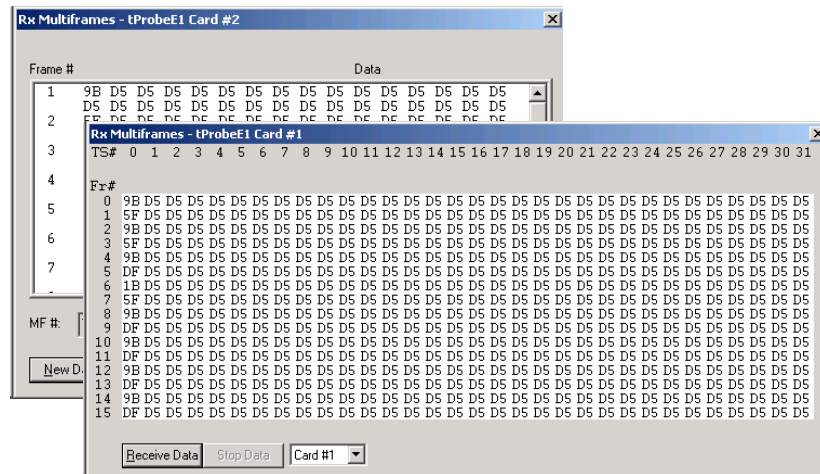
Rx Multiframes - tProbeE1 Card #2

Frame #

Data

1 9B D5 D5 D5 D5 D5 D5 D5 D5 D5 D5 D5 D5 D5 D5 D5
D5 D5 D5 D5 D5 D5 D5 D5 D5 D5 D5 D5 D5 D5 D5 D5

2

3

4

5

6

7

MF #:

New D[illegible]

Rx Multiframes - tProbeE1 Card #1

TS# 0 1 2 3 4 5 6 7 8 9 10 11 12 13 14 15 16 17 18 19 20 21 22 23 24 25 26 27 28 29 30 31

Fr#

| Fr# | 0 | 1 | 2 | 3 | 4 | 5 | 6 | 7 | 8 | 9 | 10 | 11 | 12 | 13 | 14 | 15 | 16 | 17 | 18 | 19 | 20 | 21 | 22 | 23 | 24 | 25 | 26 | 27 | 28 | 29 | 30 | 31 |
|---|---|---|---|---|---|---|---|---|---|---|---|---|---|---|---|---|---|---|---|---|---|---|---|---|---|---|---|---|---|---|---|---|
| 0 | 9B | D5 | D5 | D5 | D5 | D5 | D5 | D5 | D5 | D5 | D5 | D5 | D5 | D5 | D5 | D5 | D5 | D5 | D5 | D5 | D5 | D5 | D5 | D5 | D5 | D5 | D5 | D5 | D5 | D5 | D5 | D5 |
| 1 | 5F | D5 | D5 | D5 | D5 | D5 | D5 | D5 | D5 | D5 | D5 | D5 | D5 | D5 | D5 | D5 | D5 | D5 | D5 | D5 | D5 | D5 | D5 | D5 | D5 | D5 | D5 | D5 | D5 | D5 | D5 | D5 |
| 2 | 9B | D5 | D5 | D5 | D5 | D5 | D5 | D5 | D5 | D5 | D5 | D5 | D5 | D5 | D5 | D5 | D5 | D5 | D5 | D5 | D5 | D5 | D5 | D5 | D5 | D5 | D5 | D5 | D5 | D5 | D5 | D5 |
| 3 | 5F | D5 | D5 | D5 | D5 | D5 | D5 | D5 | D5 | D5 | D5 | D5 | D5 | D5 | D5 | D5 | D5 | D5 | D5 | D5 | D5 | D5 | D5 | D5 | D5 | D5 | D5 | D5 | D5 | D5 | D5 | D5 |
| 4 | 9B | D5 | D5 | D5 | D5 | D5 | D5 | D5 | D5 | D5 | D5 | D5 | D5 | D5 | D5 | D5 | D5 | D5 | D5 | D5 | D5 | D5 | D5 | D5 | D5 | D5 | D5 | D5 | D5 | D5 | D5 | D5 |
| 5 | DF | D5 | D5 | D5 | D5 | D5 | D5 | D5 | D5 | D5 | D5 | D5 | D5 | D5 | D5 | D5 | D5 | D5 | D5 | D5 | D5 | D5 | D5 | D5 | D5 | D5 | D5 | D5 | D5 | D5 | D5 | D5 |
| 6 | 1B | D5 | D5 | D5 | D5 | D5 | D5 | D5 | D5 | D5 | D5 | D5 | D5 | D5 | D5 | D5 | D5 | D5 | D5 | D5 | D5 | D5 | D5 | D5 | D5 | D5 | D5 | D5 | D5 | D5 | D5 | D5 |
| 7 | 5F | D5 | D5 | D5 | D5 | D5 | D5 | D5 | D5 | D5 | D5 | D5 | D5 | D5 | D5 | D5 | D5 | D5 | D5 | D5 | D5 | D5 | D5 | D5 | D5 | D5 | D5 | D5 | D5 | D5 | D5 | D5 |
| 8 | 9B | D5 | D5 | D5 | D5 | D5 | D5 | D5 | D5 | D5 | D5 | D5 | D5 | D5 | D5 | D5 | D5 | D5 | D5 | D5 | D5 | D5 | D5 | D5 | D5 | D5 | D5 | D5 | D5 | D5 | D5 | D5 |
| 9 | DF | D5 | D5 | D5 | D5 | D5 | D5 | D5 | D5 | D5 | D5 | D5 | D5 | D5 | D5 | D5 | D5 | D5 | D5 | D5 | D5 | D5 | D5 | D5 | D5 | D5 | D5 | D5 | D5 | D5 | D5 | D5 |
| 10 | 9B | D5 | D5 | D5 | D5 | D5 | D5 | D5 | D5 | D5 | D5 | D5 | D5 | D5 | D5 | D5 | D5 | D5 | D5 | D5 | D5 | D5 | D5 | D5 | D5 | D5 | D5 | D5 | D5 | D5 | D5 | D5 |
| 11 | DF | D5 | D5 | D5 | D5 | D5 | D5 | D5 | D5 | D5 | D5 | D5 | D5 | D5 | D5 | D5 | D5 | D5 | D5 | D5 | D5 | D5 | D5 | D5 | D5 | D5 | D5 | D5 | D5 | D5 | D5 | D5 |
| 12 | 9B | D5 | D5 | D5 | D5 | D5 | D5 | D5 | D5 | D5 | D5 | D5 | D5 | D5 | D5 | D5 | D5 | D5 | D5 | D5 | D5 | D5 | D5 | D5 | D5 | D5 | D5 | D5 | D5 | D5 | D5 | D5 |
| 13 | DF | D5 | D5 | D5 | D5 | D5 | D5 | D5 | D5 | D5 | D5 | D5 | D5 | D5 | D5 | D5 | D5 | D5 | D5 | D5 | D5 | D5 | D5 | D5 | D5 | D5 | D5 | D5 | D5 | D5 | D5 | D5 |
| 14 | 9B | D5 | D5 | D5 | D5 | D5 | D5 | D5 | D5 | D5 | D5 | D5 | D5 | D5 | D5 | D5 | D5 | D5 | D5 | D5 | D5 | D5 | D5 | D5 | D5 | D5 | D5 | D5 | D5 | D5 | D5 | D5 |
| 15 | DF | D5 | D5 | D5 | D5 | D5 | D5 | D5 | D5 | D5 | D5 | D5 | D5 | D5 | D5 | D5 | D5 | D5 | D5 | D5 | D5 | D5 | D5 | D5 | D5 | D5 | D5 | D5 | D5 | D5 | D5 | D5 |

Receive Data | Stop Data | Card #1